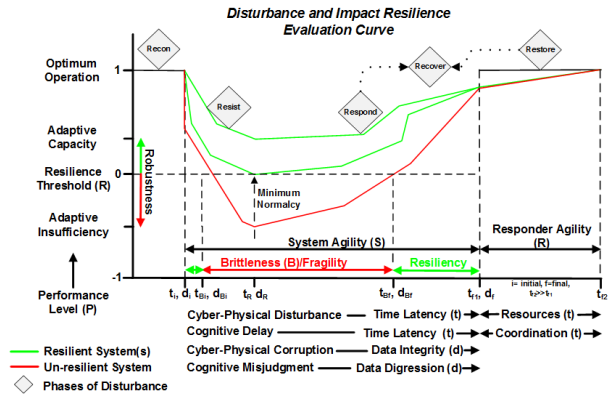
Disturbance and Impact Resilience Evaluation Curve

Recon

Recover

Restore

Resist

Respond

Optimum Operation

1

Adaptive Capacity

Robustness

Resilience Threshold (R)

0

Minimum Normalcy

Adaptive Insufficiency

-1

Performance Level (P)

System Agility (S)

Responder Agility (R)

Brittleness (B)/Fragility

Resiliency

$t_i, d_i$ $t_{Bi}$, $d_{Bi}$ $t_R$ $d_R$ $t_{Bf}$, $d_{Bf}$ $t_{f1}$, $d_f$ $t_{f2}$

i= initial, f=final, $t_{f2}$>>$t_{f1}$

Cyber-Physical Disturbance → Time Latency (t) ← → Resources (t) ←

Cognitive Delay → Time Latency (t) ← → Coordination (t) ←

Cyber-Physical Corruption → Data Integrity (d) ←

Cognitive Misjudgment → Data Digression (d) ←

Resilient System(s)

Un-resilient System

Phases of Disturbance